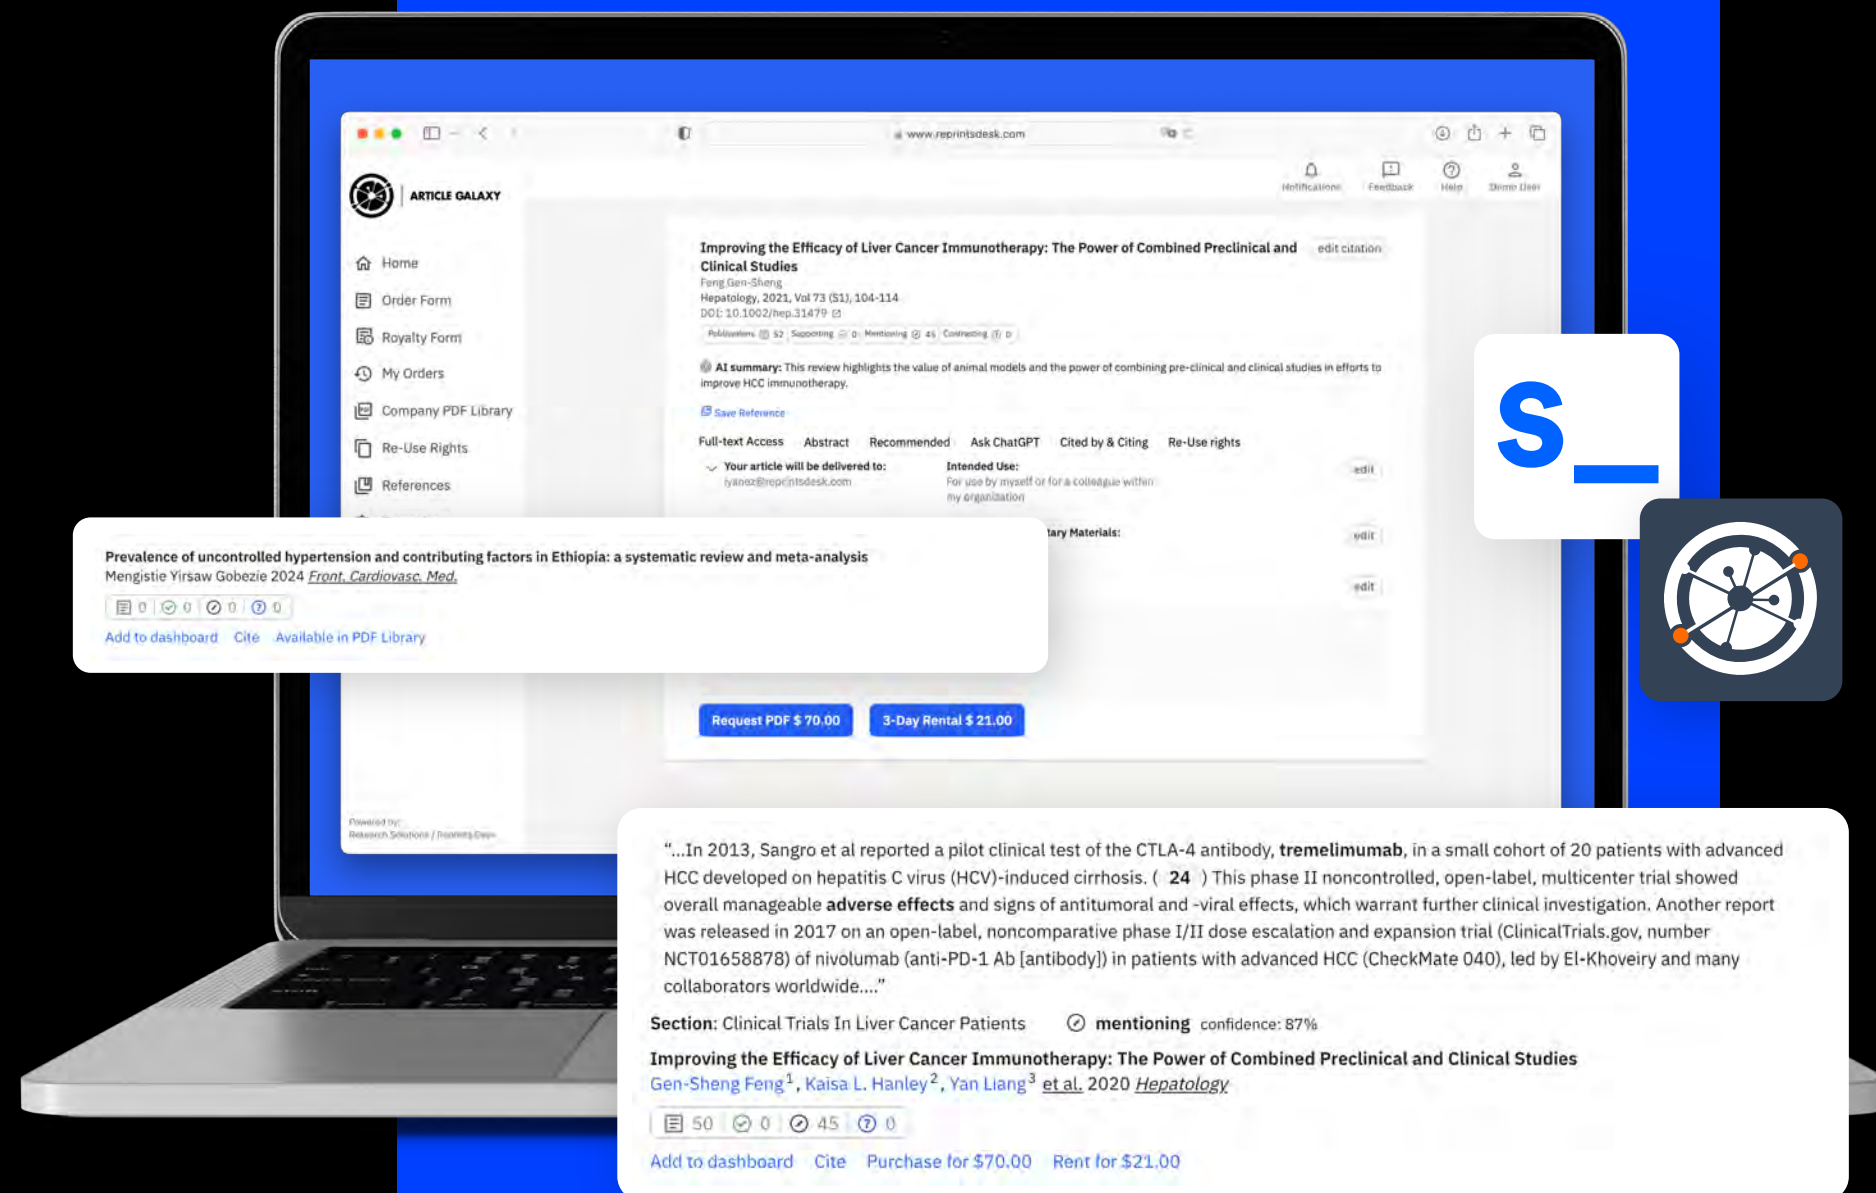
www.reprintsdesk.com

Notifications Feedback Help Demo User

ARTICLE GALAXY

Home
Order Form
Royalty Form
My Orders
Company PDF Library
Re-Use Rights
References

Improving the Efficacy of Liver Cancer Immunotherapy: The Power of Combined Preclinical and Clinical Studies
edit citation
Feng Gen-Sheng
Hepatology, 2021, Vol 73 (S1), 104-114
DOI: 10.1002/hep.31479

Publications 52 Supporting 0 Mentioning 45 Contrasting 0

AI summary: This review highlights the value of animal models and the power of combining pre-clinical and clinical studies in efforts to improve HCC immunotherapy.

Save Reference

Full-text Access Abstract Recommended Ask ChatGPT Cited by & Citing Re-Use rights

Your article will be delivered to: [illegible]@reprintsdesk.com
Intended Use: For use by myself or for a colleague within my organization
edit

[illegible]tary Materials:
edit
edit

Request PDF $ 70.00
3-Day Rental $ 21.00

Powered by: Research Solutions / Reprints Desk

Prevalence of uncontrolled hypertension and contributing factors in Ethiopia: a systematic review and meta-analysis
Mengistie Yirsaw Gobezie 2024 Front. Cardiovasc. Med.
0 0 0 0
Add to dashboard Cite Available in PDF Library

S_

"...In 2013, Sangro et al reported a pilot clinical test of the CTLA-4 antibody, tremelimumab, in a small cohort of 20 patients with advanced HCC developed on hepatitis C virus (HCV)-induced cirrhosis. ( 24 ) This phase II noncontrolled, open-label, multicenter trial showed overall manageable adverse effects and signs of antitumoral and -viral effects, which warrant further clinical investigation. Another report was released in 2017 on an open-label, noncomparative phase I/II dose escalation and expansion trial (ClinicalTrials.gov, number NCT01658878) of nivolumab (anti-PD-1 Ab [antibody]) in patients with advanced HCC (CheckMate 040), led by El-Khoveiry and many collaborators worldwide...."

Section: Clinical Trials In Liver Cancer Patients mentioning confidence: 87%

Improving the Efficacy of Liver Cancer Immunotherapy: The Power of Combined Preclinical and Clinical Studies
Gen-Sheng Feng$^1$, Kaisa L. Hanley$^2$, Yan Liang$^3$ et al. 2020 Hepatology
50 0 45 0
Add to dashboard Cite Purchase for $70.00 Rent for $21.00